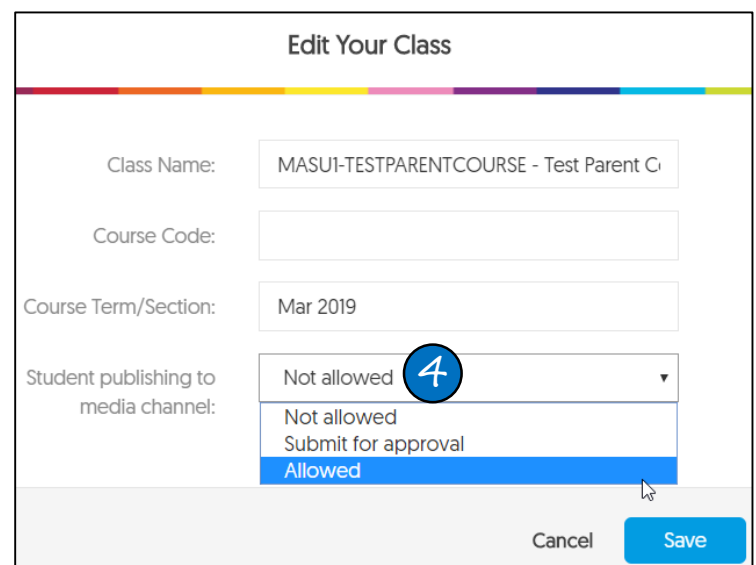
Edit Your Class

Class Name: MASU1-TESTPARENTCOURSE - Test Parent C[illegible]

Course Code:

Course Term/Section: Mar 2019

Student publishing to media channel: Not allowed

4

Not allowed
Submit for approval
Allowed

Cancel
Save